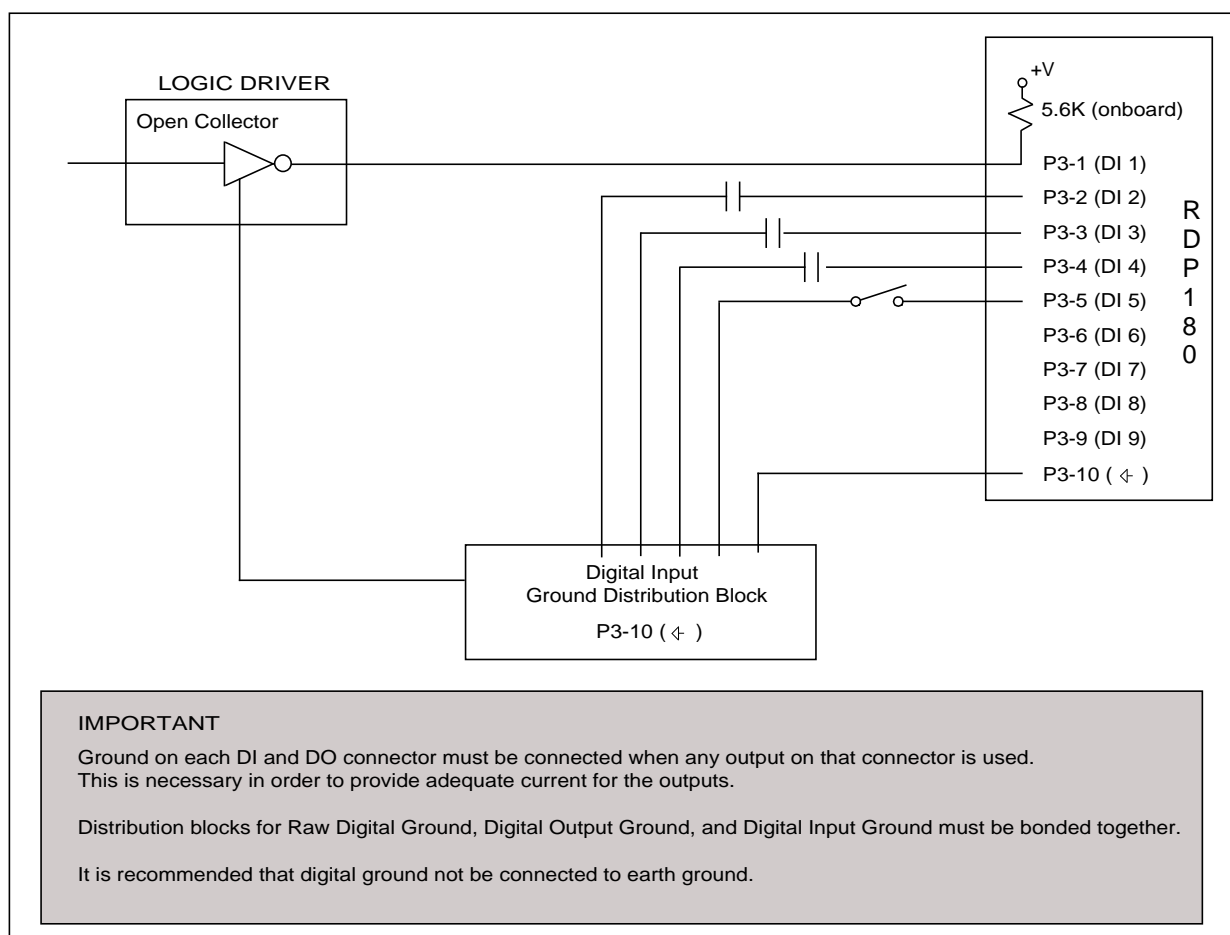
LOGIC DRIVER

Open Collector

+V

5.6K (onboard)

P3-1 (DI 1)

P3-2 (DI 2)

P3-3 (DI 3)

P3-4 (DI 4)

P3-5 (DI 5)

P3-6 (DI 6)

P3-7 (DI 7)

P3-8 (DI 8)

P3-9 (DI 9)

P3-10 ( ⏚ )

R
D
P
1
8
0

Digital Input
Ground Distribution Block

P3-10 ( ⏚ )

IMPORTANT

Ground on each DI and DO connector must be connected when any output on that connector is used. This is necessary in order to provide adequate current for the outputs.

Distribution blocks for Raw Digital Ground, Digital Output Ground, and Digital Input Ground must be bonded together.

It is recommended that digital ground not be connected to earth ground.